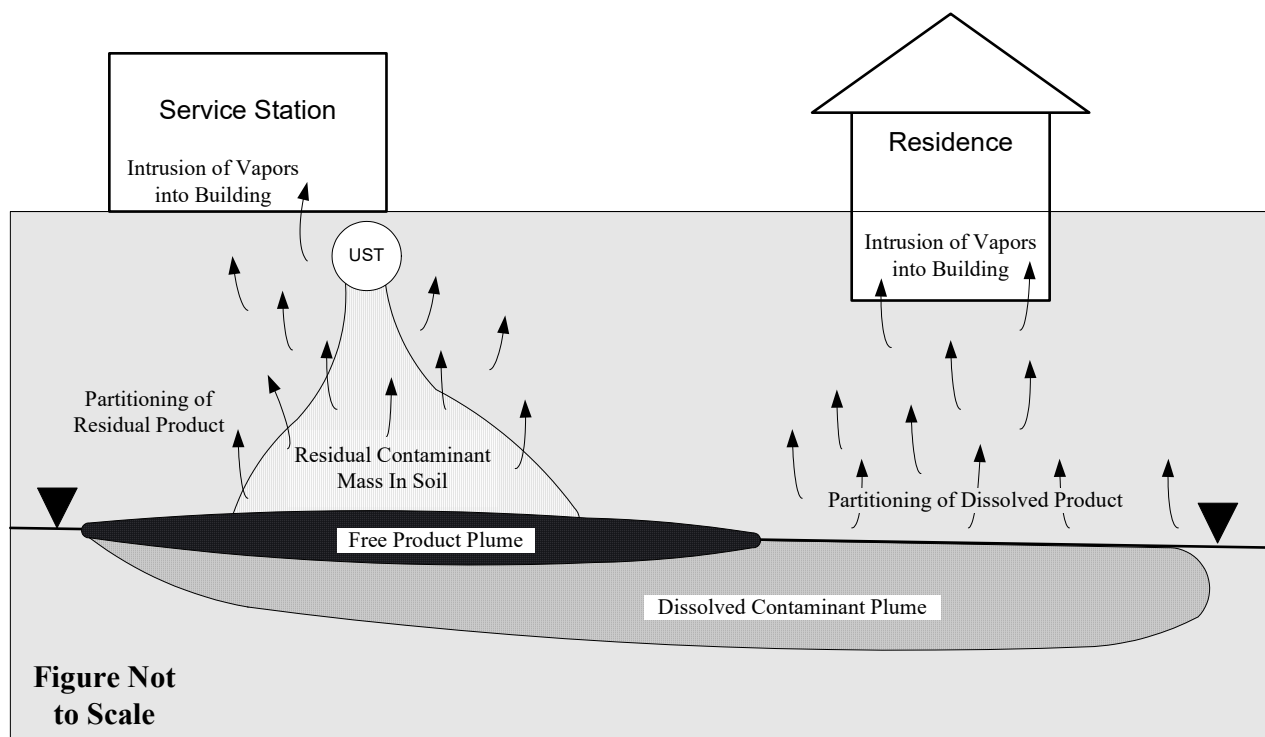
Service Station

Intrusion of Vapors into Building

Residence

Intrusion of Vapors into Building

UST

Partitioning of Residual Product

Residual Contaminant Mass In Soil

Partitioning of Dissolved Product

Free Product Plume

Dissolved Contaminant Plume

Figure Not to Scale